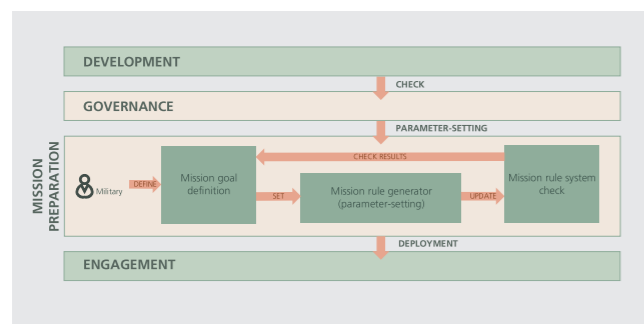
DEVELOPMENT

CHECK

GOVERNANCE

PARAMETER-SETTING

MISSION PREPARATION

CHECK RESULTS

Military

DEFINE

Mission goal definition

SET

Mission rule generator (parameter-setting)

UPDATE

Mission rule system check

DEPLOYMENT

ENGAGEMENT